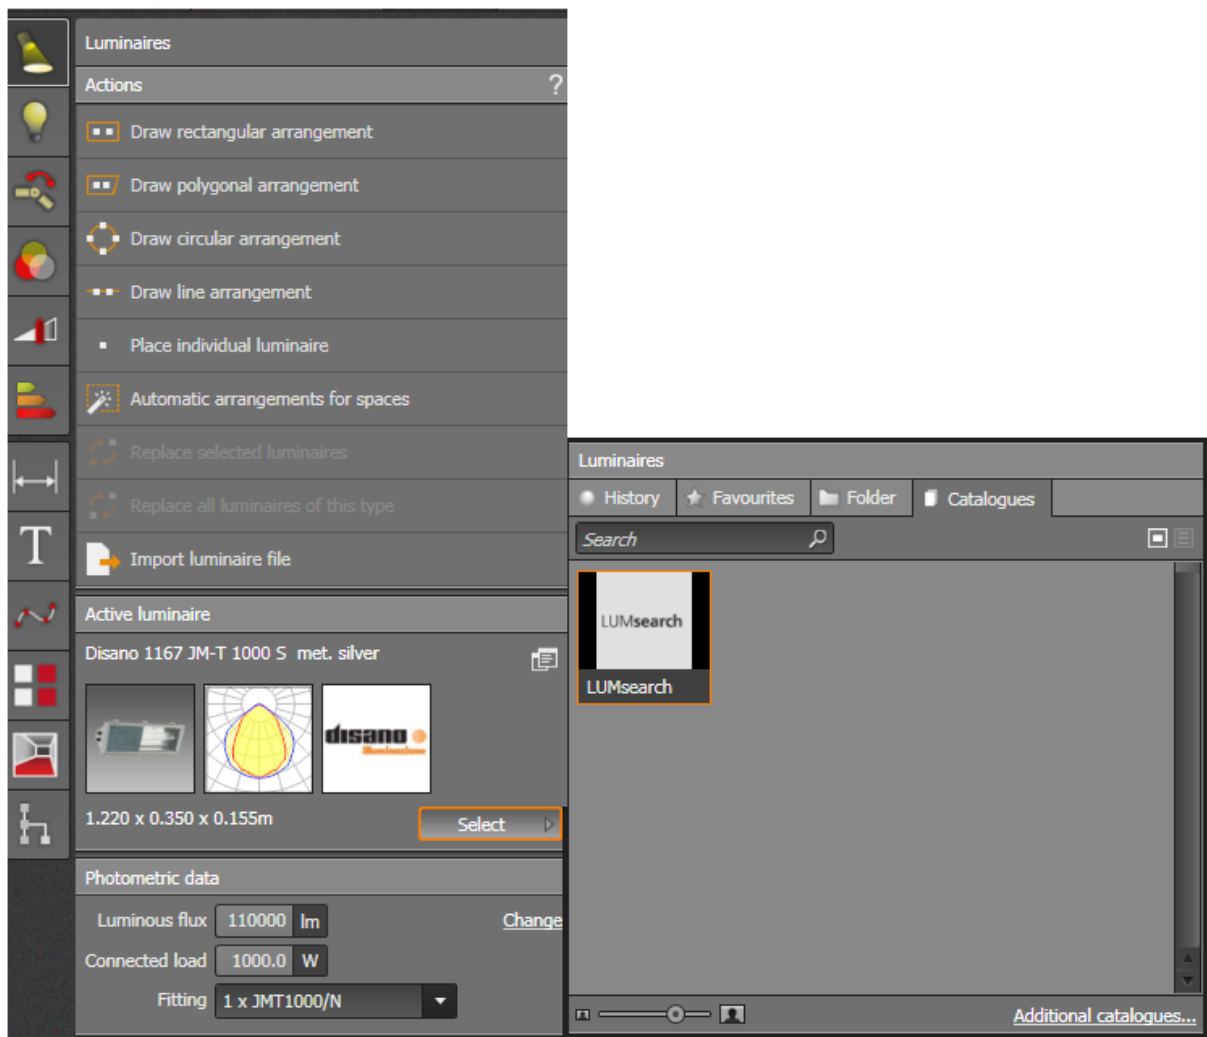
Luminaires

Actions ?

Draw rectangular arrangement

Draw polygonal arrangement

Draw circular arrangement

Draw line arrangement

Place individual luminaire

Automatic arrangements for spaces

Replace selected luminaires

Replace all luminaires of this type

Import luminaire file

Active luminaire

Disano 1167 JM-T 1000 S met. silver

disano illuminazione

1.220 x 0.350 x 0.155m

Select

Photometric data

Luminous flux 110000 lm

Change

Connected load 1000.0 W

Fitting 1 x JMT1000/N

Luminaires

History Favourites Folder Catalogues

Search

LUMsearch

LUMsearch

Additional catalogues...